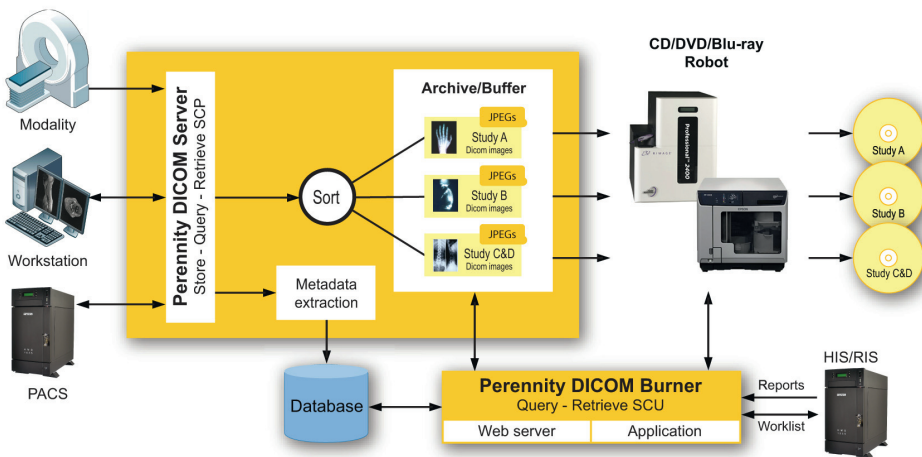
Modality

Workstation

PACS

Perennity DICOM Server
Store - Query - Retrieve SCP

Sort

Metadata extraction

Archive/Buffer

JPEGs
Study A
Dicom images

JPEGs
Study B
Dicom images

JPEGs
Study C&D
Dicom images

CD/DVD/Blu-ray Robot

Study A

Study B

Study C&D

Database

Perennity DICOM Burner
Query - Retrieve SCU

Web server

Application

HIS/RIS

Reports

Worklist